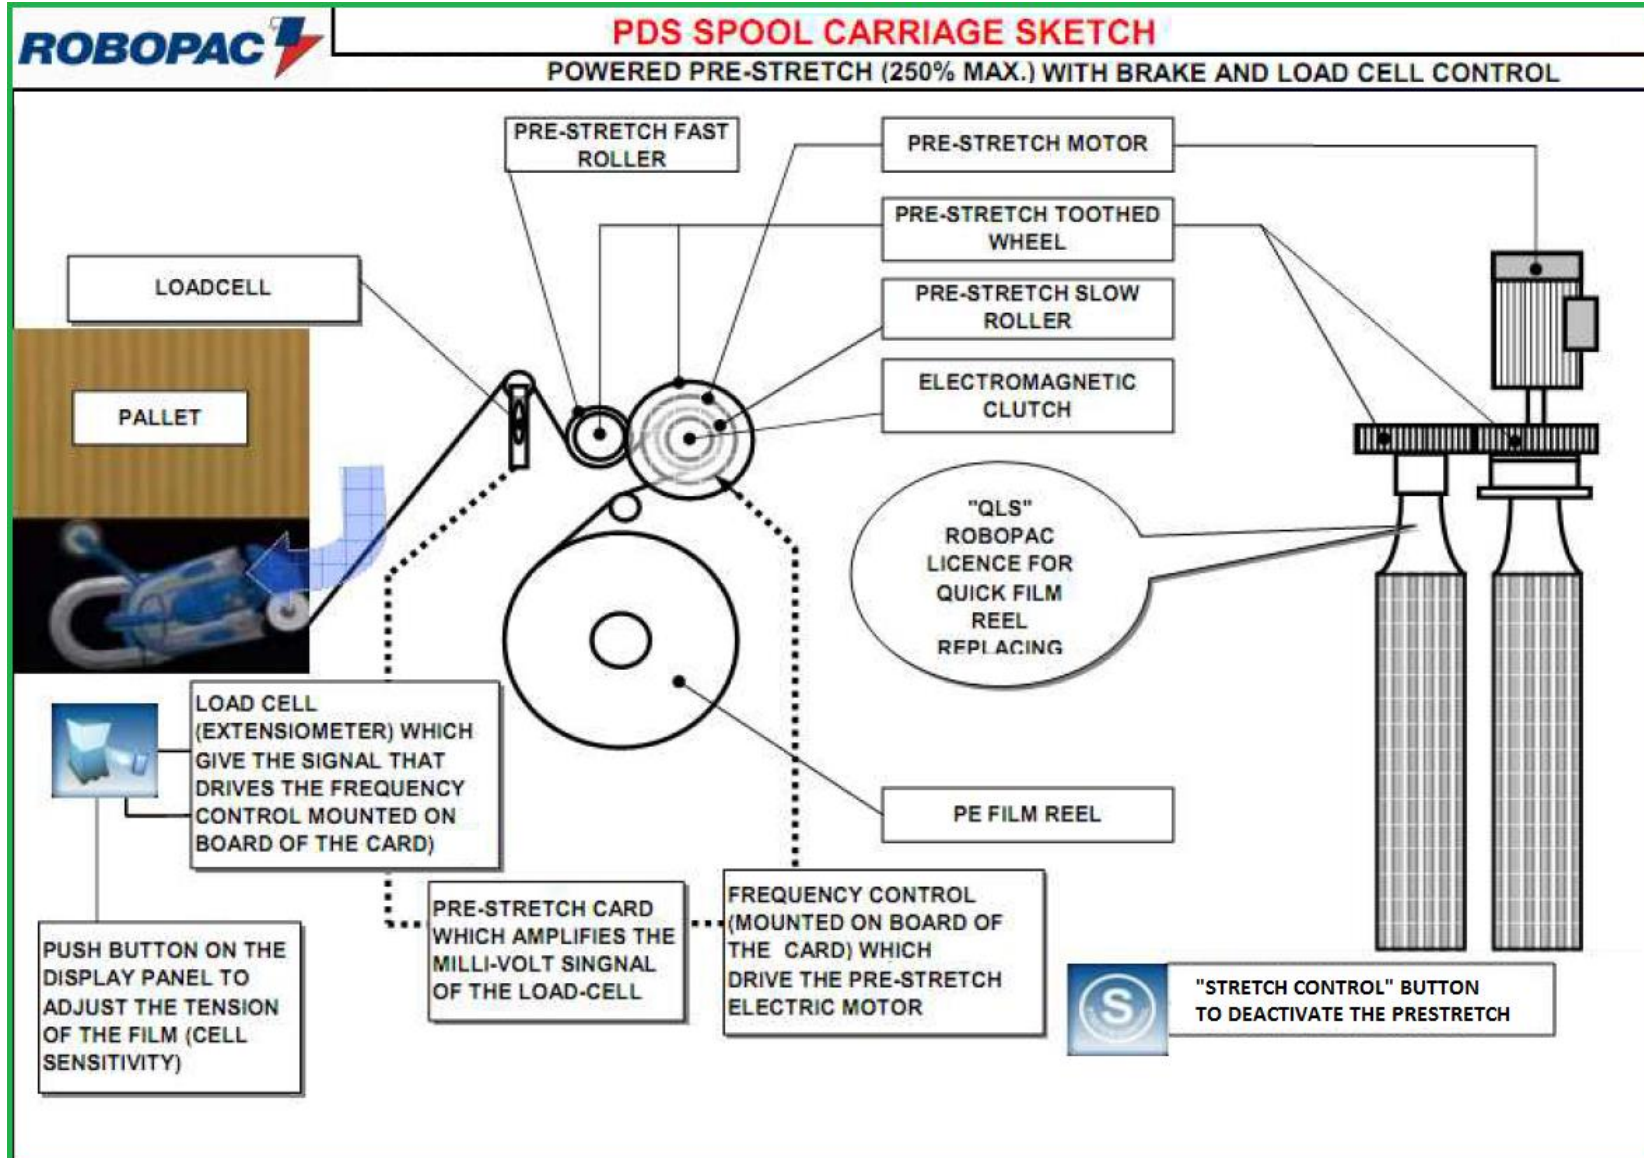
ROBOPAC

PDS SPOOL CARRIAGE SKETCH

POWERED PRE-STRETCH (250% MAX.) WITH BRAKE AND LOAD CELL CONTROL

PRE-STRETCH FAST ROLLER

PRE-STRETCH MOTOR

PRE-STRETCH TOOTHED WHEEL

LOADCELL

PRE-STRETCH SLOW ROLLER

PALLET

ELECTROMAGNETIC CLUTCH

"QLS" ROBOPAC LICENCE FOR QUICK FILM REEL REPLACING

LOAD CELL (EXTENSIOMETER) WHICH GIVE THE SIGNAL THAT DRIVES THE FREQUENCY CONTROL MOUNTED ON BOARD OF THE CARD)

PE FILM REEL

PRE-STRETCH CARD WHICH AMPLIFIES THE MILLI-VOLT SINGNAL OF THE LOAD-CELL

FREQUENCY CONTROL (MOUNTED ON BOARD OF THE CARD) WHICH DRIVE THE PRE-STRETCH ELECTRIC MOTOR

PUSH BUTTON ON THE DISPLAY PANEL TO ADJUST THE TENSION OF THE FILM (CELL SENSITIVITY)

S

"STRETCH CONTROL" BUTTON TO DEACTIVATE THE PRESTRETCH